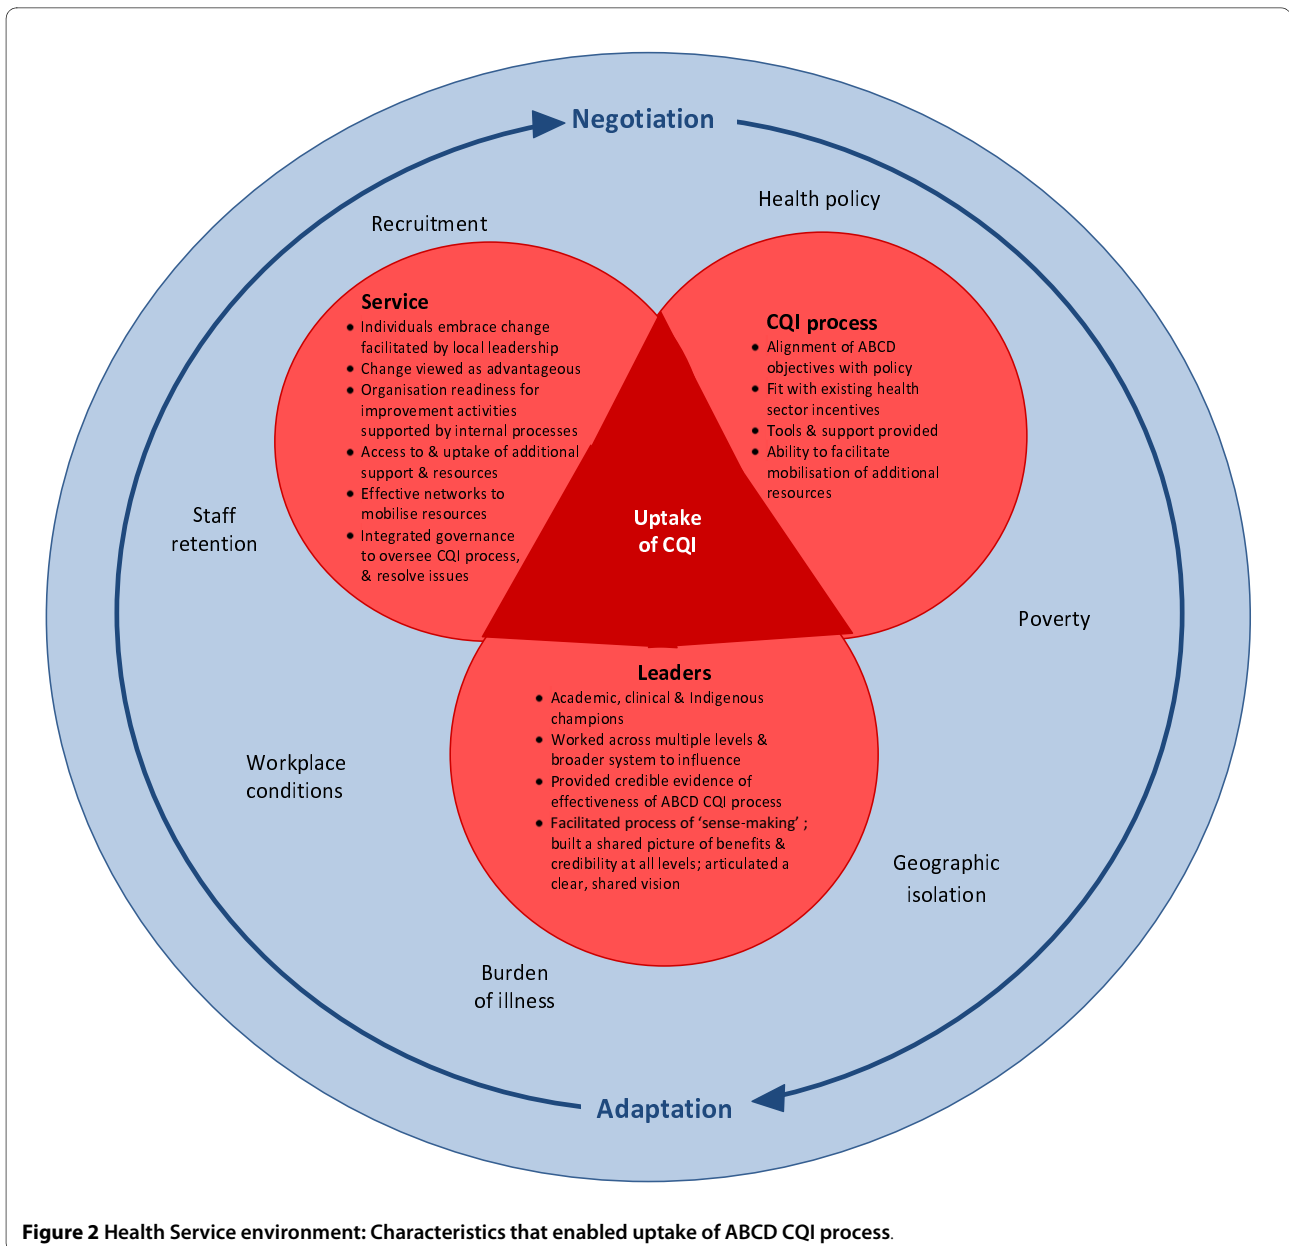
Negotiation

Health policy

Recruitment

Service
- Individuals embrace change facilitated by local leadership
- Change viewed as advantageous
- Organisation readiness for improvement activities supported by internal processes
- Access to & uptake of additional support & resources
- Effective networks to mobilise resources
- Integrated governance to oversee CQI process, & resolve issues

CQI process
- Alignment of ABCD objectives with policy
- Fit with existing health sector incentives
- Tools & support provided
- Ability to facilitate mobilisation of additional resources

Uptake of CQI

Staff retention

Poverty

Leaders
- Academic, clinical & Indigenous champions
- Worked across multiple levels & broader system to influence
- Provided credible evidence of effectiveness of ABCD CQI process
- Facilitated process of 'sense-making' ; built a shared picture of benefits & credibility at all levels; articulated a clear, shared vision

Workplace conditions

Geographic isolation

Burden of illness

Adaptation

Figure 2 Health Service environment: Characteristics that enabled uptake of ABCD CQI process.